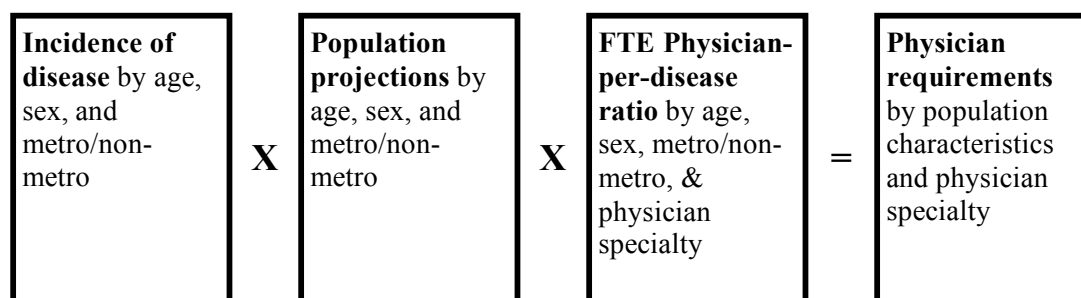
Incidence of disease by age, sex, and metro/non-metro

X

Population projections by age, sex, and metro/non-metro

X

FTE Physician-per-disease ratio by age, sex, metro/non-metro, & physician specialty

=

Physician requirements by population characteristics and physician specialty